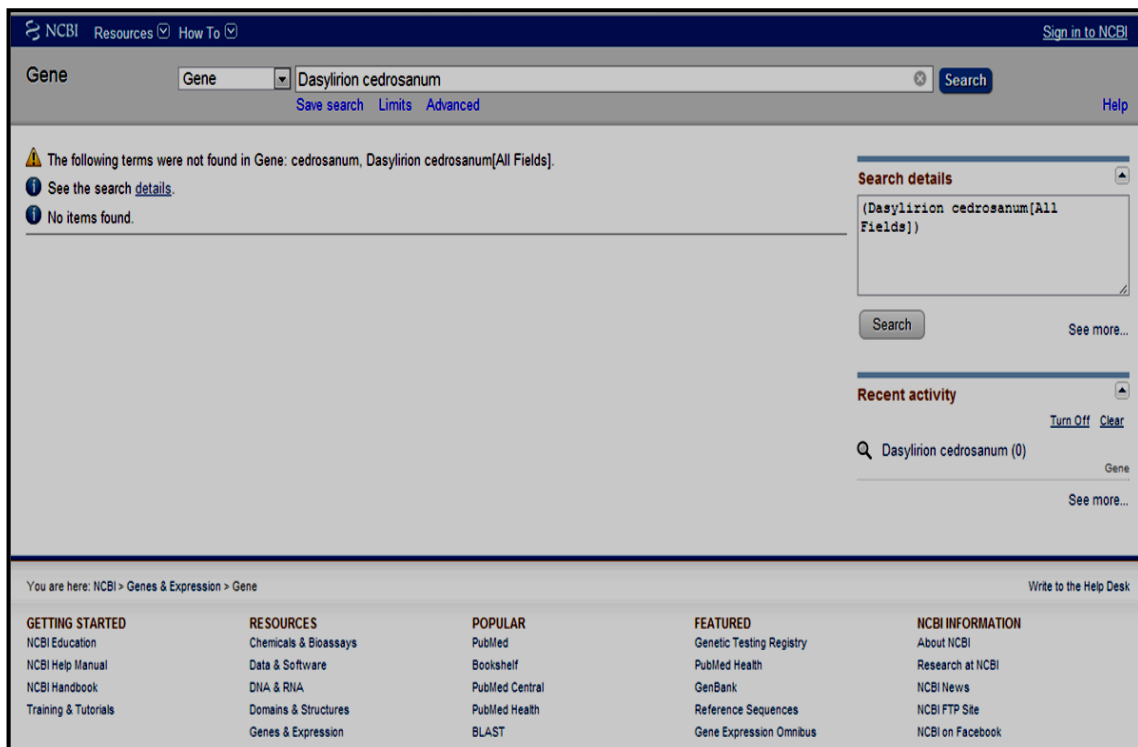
NCBI Resources How To

Sign in to NCBI

Gene

Gene

Dasylirion cedrosanum

Search

Save search Limits Advanced

Help

The following terms were not found in Gene: cedrosanum, Dasylirion cedrosanum[All Fields].

See the search details.

No items found.

Search details

(Dasylirion cedrosanum[All Fields])

Search

See more...

Recent activity

Turn Off Clear

Dasylirion cedrosanum (0)

Gene

See more...

You are here: NCBI > Genes & Expression > Gene

Write to the Help Desk

GETTING STARTED
NCBI Education
NCBI Help Manual
NCBI Handbook
Training & Tutorials

RESOURCES
Chemicals & Bioassays
Data & Software
DNA & RNA
Domains & Structures
Genes & Expression

POPULAR
PubMed
Bookshelf
PubMed Central
PubMed Health
BLAST

FEATURED
Genetic Testing Registry
PubMed Health
GenBank
Reference Sequences
Gene Expression Omnibus

NCBI INFORMATION
About NCBI
Research at NCBI
NCBI News
NCBI FTP Site
NCBI on Facebook